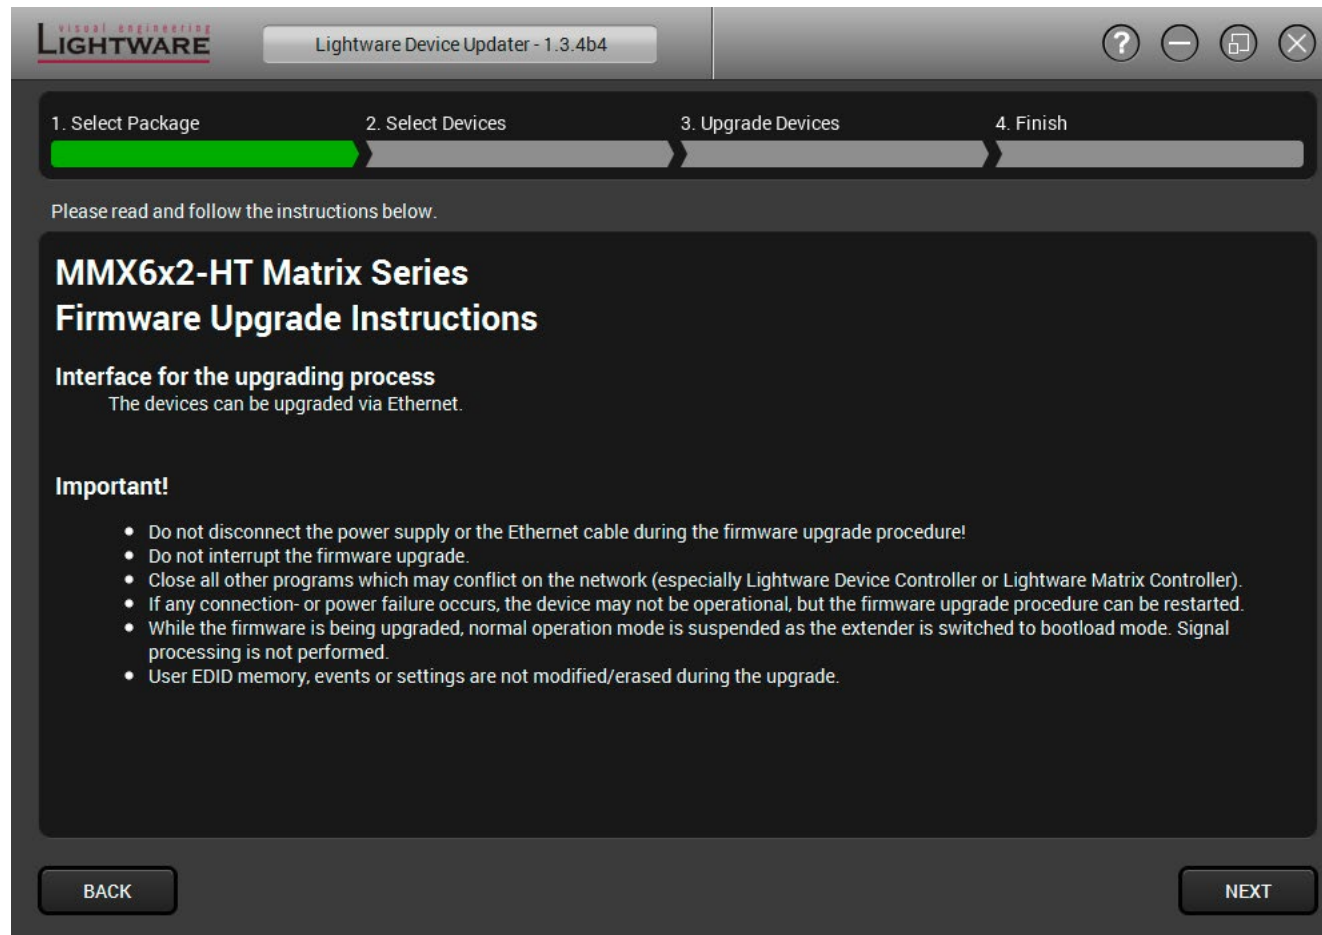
visual engineering
LIGHTWARE

Lightware Device Updater - 1.3.4b4

1. Select Package
2. Select Devices
3. Upgrade Devices
4. Finish

Please read and follow the instructions below.

MMX6x2-HT Matrix Series
Firmware Upgrade Instructions

Interface for the upgrading process
The devices can be upgraded via Ethernet.

Important!

- Do not disconnect the power supply or the Ethernet cable during the firmware upgrade procedure!
- Do not interrupt the firmware upgrade.
- Close all other programs which may conflict on the network (especially Lightware Device Controller or Lightware Matrix Controller).
- If any connection- or power failure occurs, the device may not be operational, but the firmware upgrade procedure can be restarted.
- While the firmware is being upgraded, normal operation mode is suspended as the extender is switched to bootload mode. Signal processing is not performed.
- User EDID memory, events or settings are not modified/erased during the upgrade.

BACK

NEXT